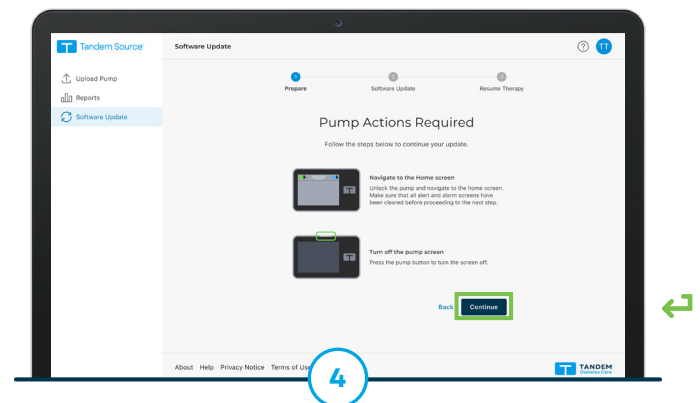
Tandem Source

Upload Pump

Reports

Software Update

Software Update

TT

1
Prepare

2
Software Update

3
Resume Therapy

Pump Actions Required

Follow the steps below to continue your update.

Navigate to the Home screen
Unlock the pump and navigate to the home screen. Make sure that all alert and alarm screens have been cleared before proceeding to the next step.

Turn off the pump screen
Press the pump button to turn the screen off.

Back

Continue

About Help Privacy Notice Terms of Use

4

TANDEM
Diabetes Care